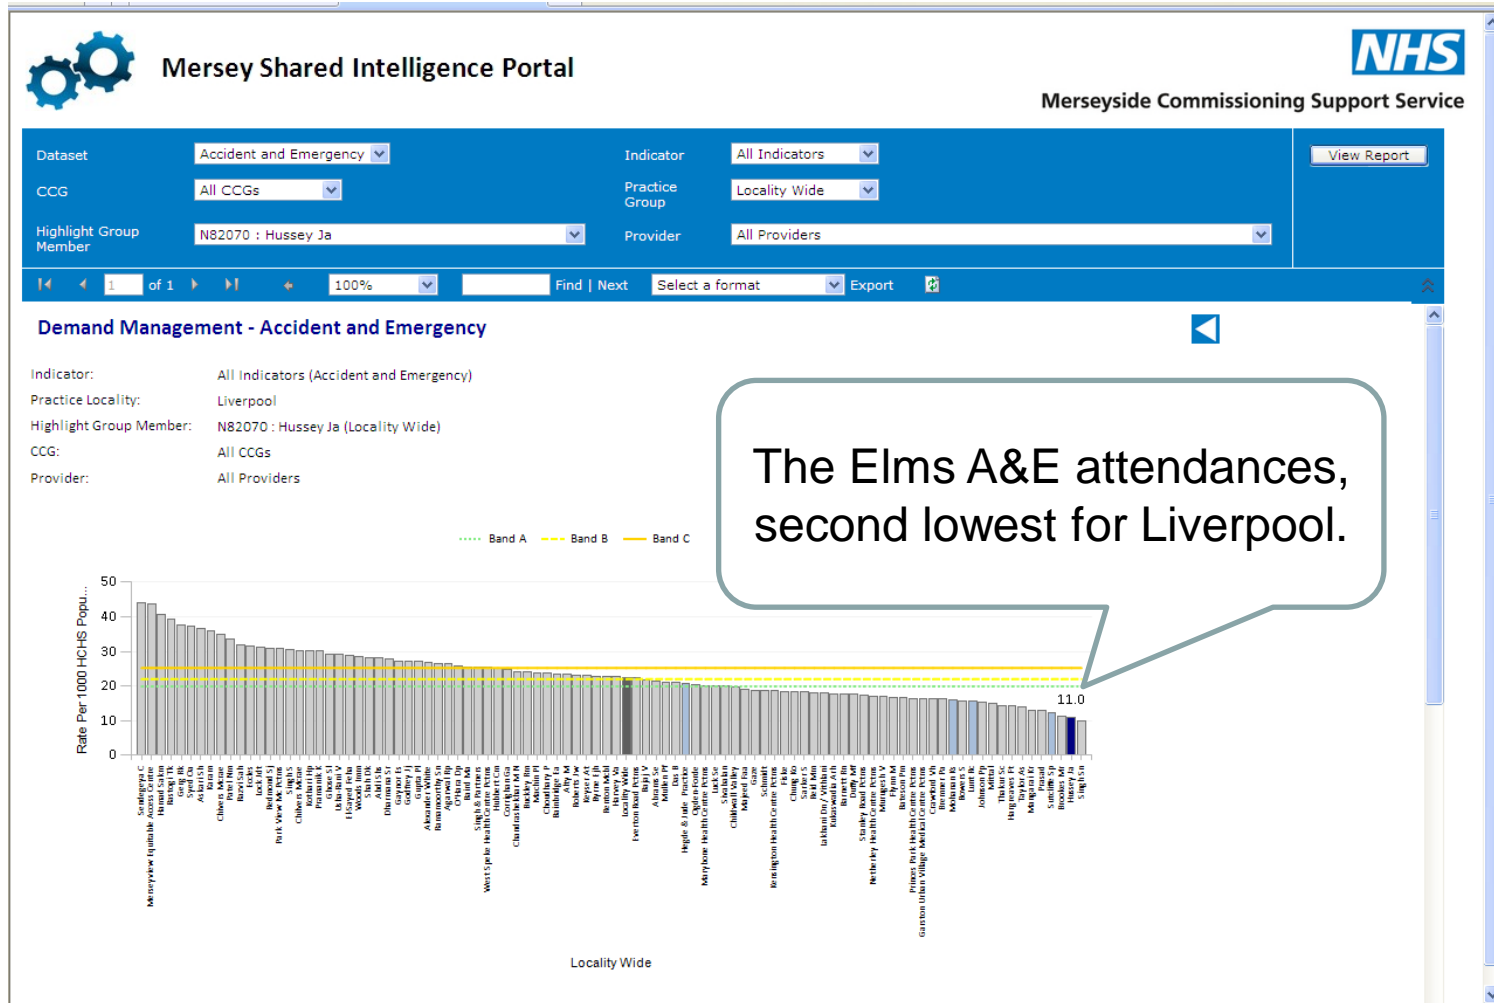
Mersey Shared Intelligence Portal

NHS
Merseyside Commissioning Support Service

Dataset Accident and Emergency
CCG All CCGs
Highlight Group Member N82070 : Hussey Ja
Indicator All Indicators
Practice Group Locality Wide
Provider All Providers
View Report

1 of 1 100% Find | Next Select a format Export

Demand Management - Accident and Emergency

Indicator: All Indicators (Accident and Emergency)
Practice Locality: Liverpool
Highlight Group Member: N82070 : Hussey Ja (Locality Wide)
CCG: All CCGs
Provider: All Providers

The Elms A&E attendances, second lowest for Liverpool.

Band A Band B Band C

Rate Per 1000 HCHS Popu...

50
40
30
20
10
0

11.0

Locality Wide